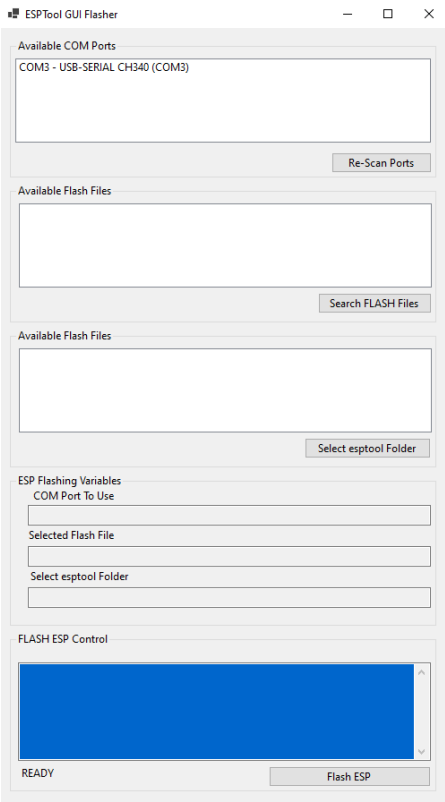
ESPTool GUI Flasher

Available COM Ports

COM3 - USB-SERIAL CH340 (COM3)

Re-Scan Ports

Available Flash Files

Search FLASH Files

Available Flash Files

Select esptool Folder

ESP Flashing Variables

COM Port To Use

Selected Flash File

Select esptool Folder

FLASH ESP Control

READY

Flash ESP